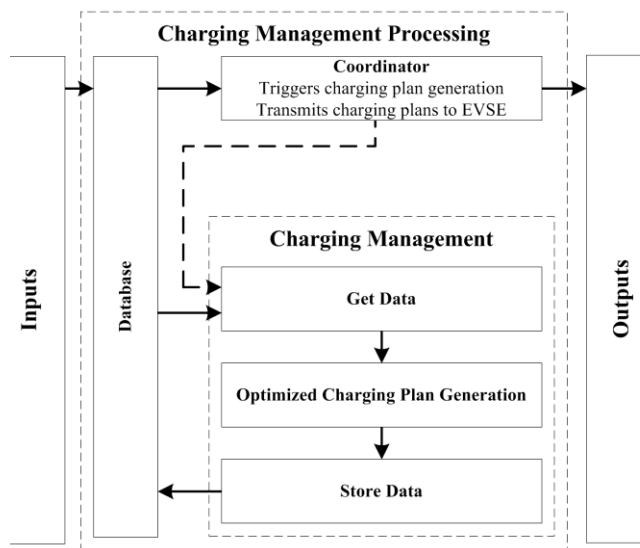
Charging Management Processing

Inputs

Database

Coordinator
Triggers charging plan generation
Transmits charging plans to EVSE

Charging Management

Get Data

Optimized Charging Plan Generation

Store Data

Outputs